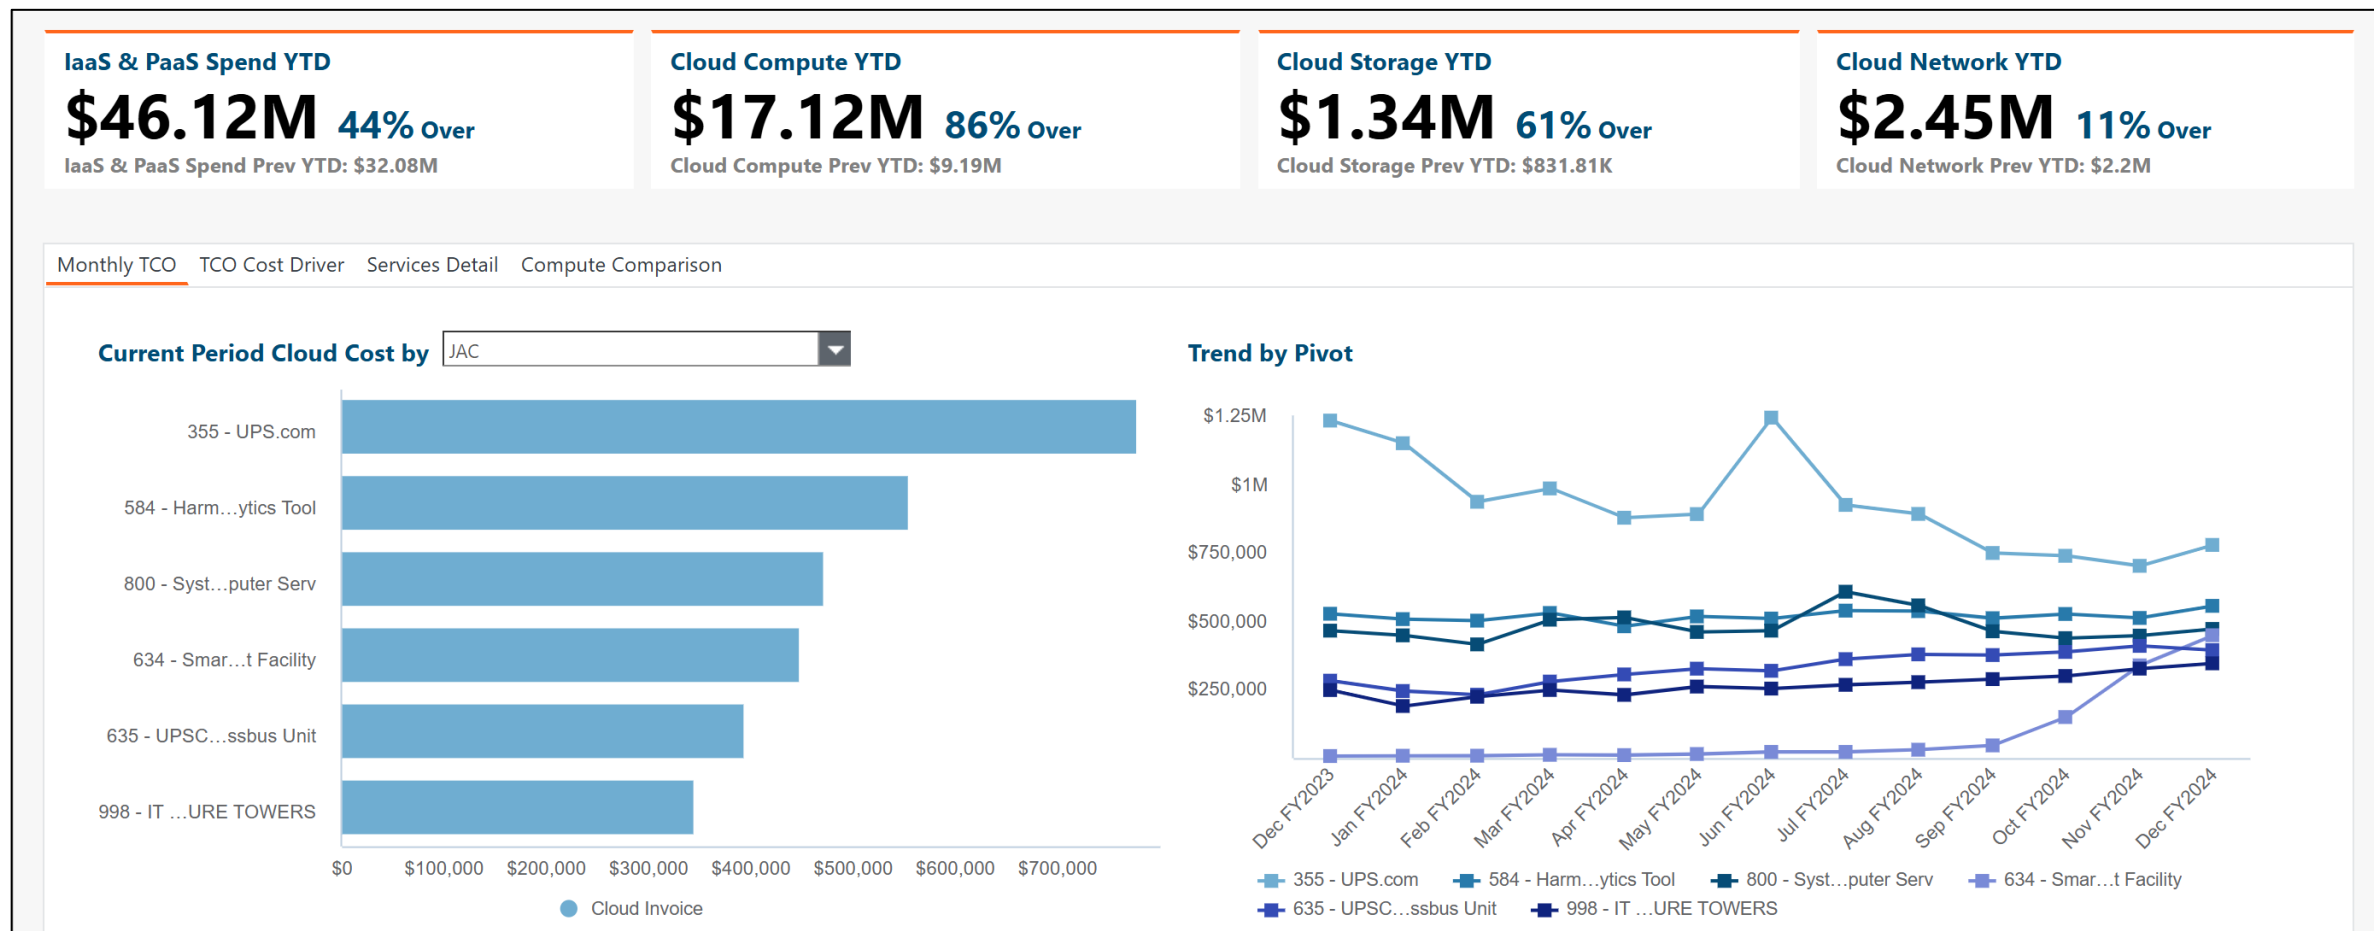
IaaS & PaaS Spend YTD
$46.12M 44% Over
IaaS & PaaS Spend Prev YTD: $32.08M

Cloud Compute YTD
$17.12M 86% Over
Cloud Compute Prev YTD: $9.19M

Cloud Storage YTD
$1.34M 61% Over
Cloud Storage Prev YTD: $831.81K

Cloud Network YTD
$2.45M 11% Over
Cloud Network Prev YTD: $2.2M

Monthly TCO TCO Cost Driver Services Detail Compute Comparison

Current Period Cloud Cost by JAC

355 - UPS.com
584 - Harm…ytics Tool
800 - Syst…puter Serv
634 - Smar…t Facility
635 - UPSC…ssbus Unit
998 - IT …URE TOWERS

$0 $100,000 $200,000 $300,000 $400,000 $500,000 $600,000 $700,000

Cloud Invoice

Trend by Pivot

$1.25M
$1M
$750,000
$500,000
$250,000

Dec FY2023 Jan FY2024 Feb FY2024 Mar FY2024 Apr FY2024 May FY2024 Jun FY2024 Jul FY2024 Aug FY2024 Sep FY2024 Oct FY2024 Nov FY2024 Dec FY2024

355 - UPS.com 584 - Harm…ytics Tool 800 - Syst…puter Serv 634 - Smar…t Facility
635 - UPSC…ssbus Unit 998 - IT …URE TOWERS